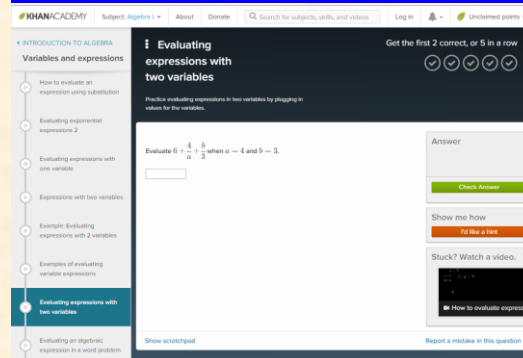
KHANACADEMY Subject: Algebra I About Donate Search for subjects, skills, and videos Log in Unclaimed points

« INTRODUCTION TO ALGEBRA
Variables and expressions

How to evaluate an expression using substitution

Evaluating exponential expressions 2

Evaluating expressions with one variable

Expressions with two variables

Example: Evaluating expressions with 2 variables

Examples of evaluating variable expressions

Evaluating expressions with two variables

Evaluating an algebraic expression in a word problem

Evaluating expressions with two variables

Get the first 2 correct, or 5 in a row

Practice evaluating expressions in two variables by plugging in values for the variables.

Evaluate $6 + \frac{4}{a} + \frac{b}{3}$ when $a = 4$ and $b = 3$.

Answer

Check Answer

Show me how

I'd like a hint

Stuck? Watch a video.

How to evaluate express

Show scratchpad

Report a mistake in this question